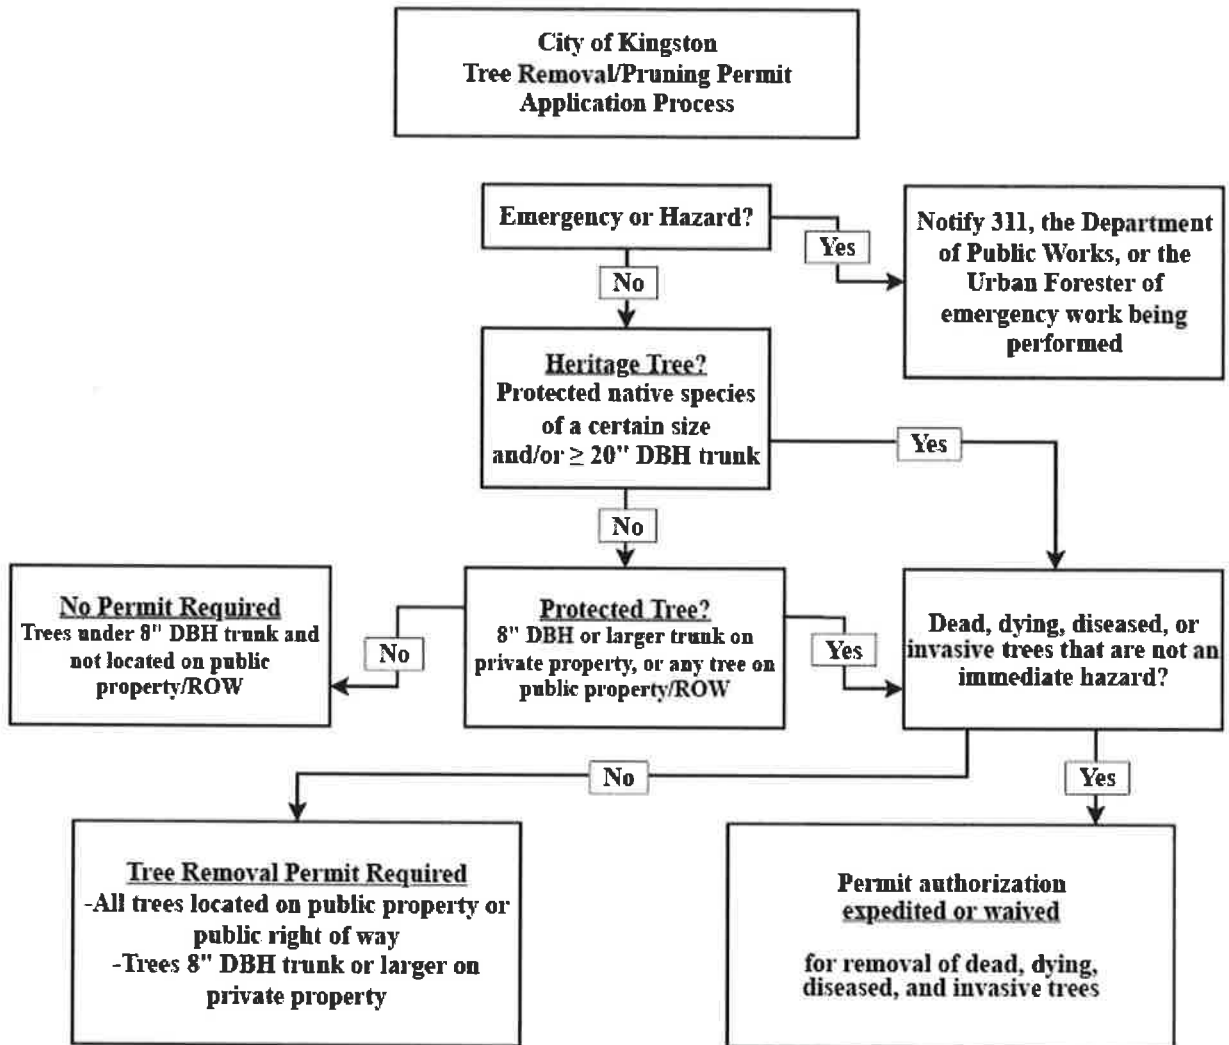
City of Kingston
Tree Removal/Pruning Permit
Application Process

Emergency or Hazard?

Yes

Notify 311, the Department of Public Works, or the Urban Forester of emergency work being performed

No

Heritage Tree?
Protected native species of a certain size and/or $\geq$ 20" DBH trunk

Yes

No

No Permit Required
Trees under 8" DBH trunk and not located on public property/ROW

No

Protected Tree?
8" DBH or larger trunk on private property, or any tree on public property/ROW

Yes

Dead, dying, diseased, or invasive trees that are not an immediate hazard?

No

Yes

Tree Removal Permit Required
-All trees located on public property or public right of way
-Trees 8" DBH trunk or larger on private property

Permit authorization
expedited or waived

for removal of dead, dying, diseased, and invasive trees